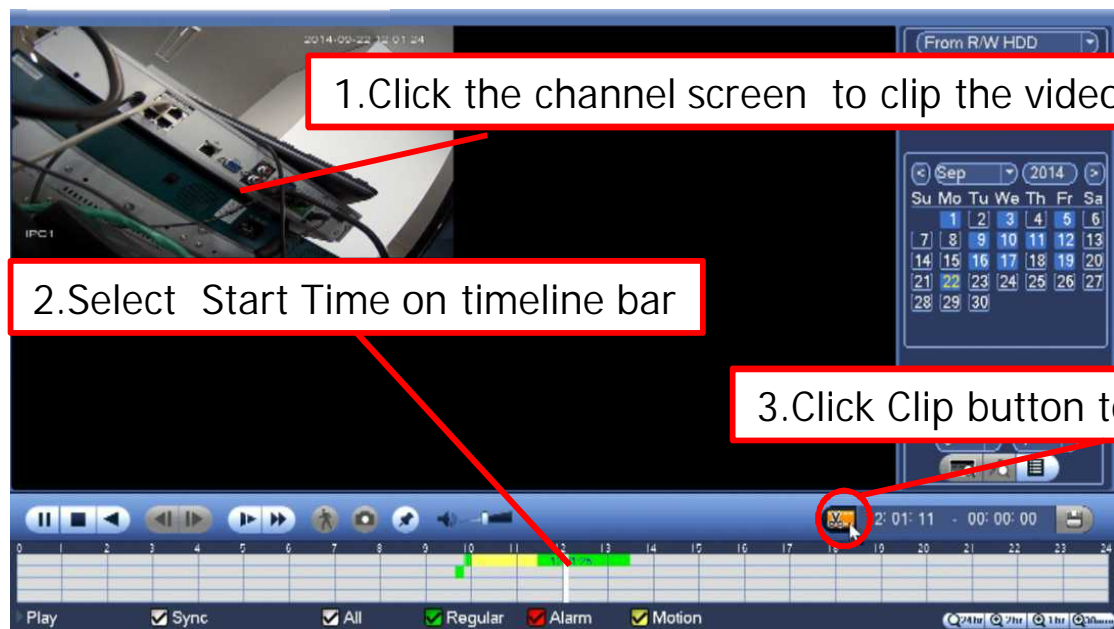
2014-09-22 12:01:24

IPC1

From R/W HDD

1.Click the channel screen to clip the video

Sep 2014

| Su | Mo | Tu | We | Th | Fr | Sa |
|---|---|---|---|---|---|---|
| | 1 | 2 | 3 | 4 | 5 | 6 |
| 7 | 8 | 9 | 10 | 11 | 12 | 13 |
| 14 | 15 | 16 | 17 | 18 | 19 | 20 |
| 21 | 22 | 23 | 24 | 25 | 26 | 27 |
| 28 | 29 | 30 | | | | |

2.Select Start Time on timeline bar

3.Click Clip button t

2: 01: 11 - 00: 00: 00

0 1 2 3 4 5 6 7 8 9 10 11 12 13 14 15 16 17 18 19 20 21 22 23 24

Play Sync All Regular Alarm Motion

24hr 2hr 1hr 30min